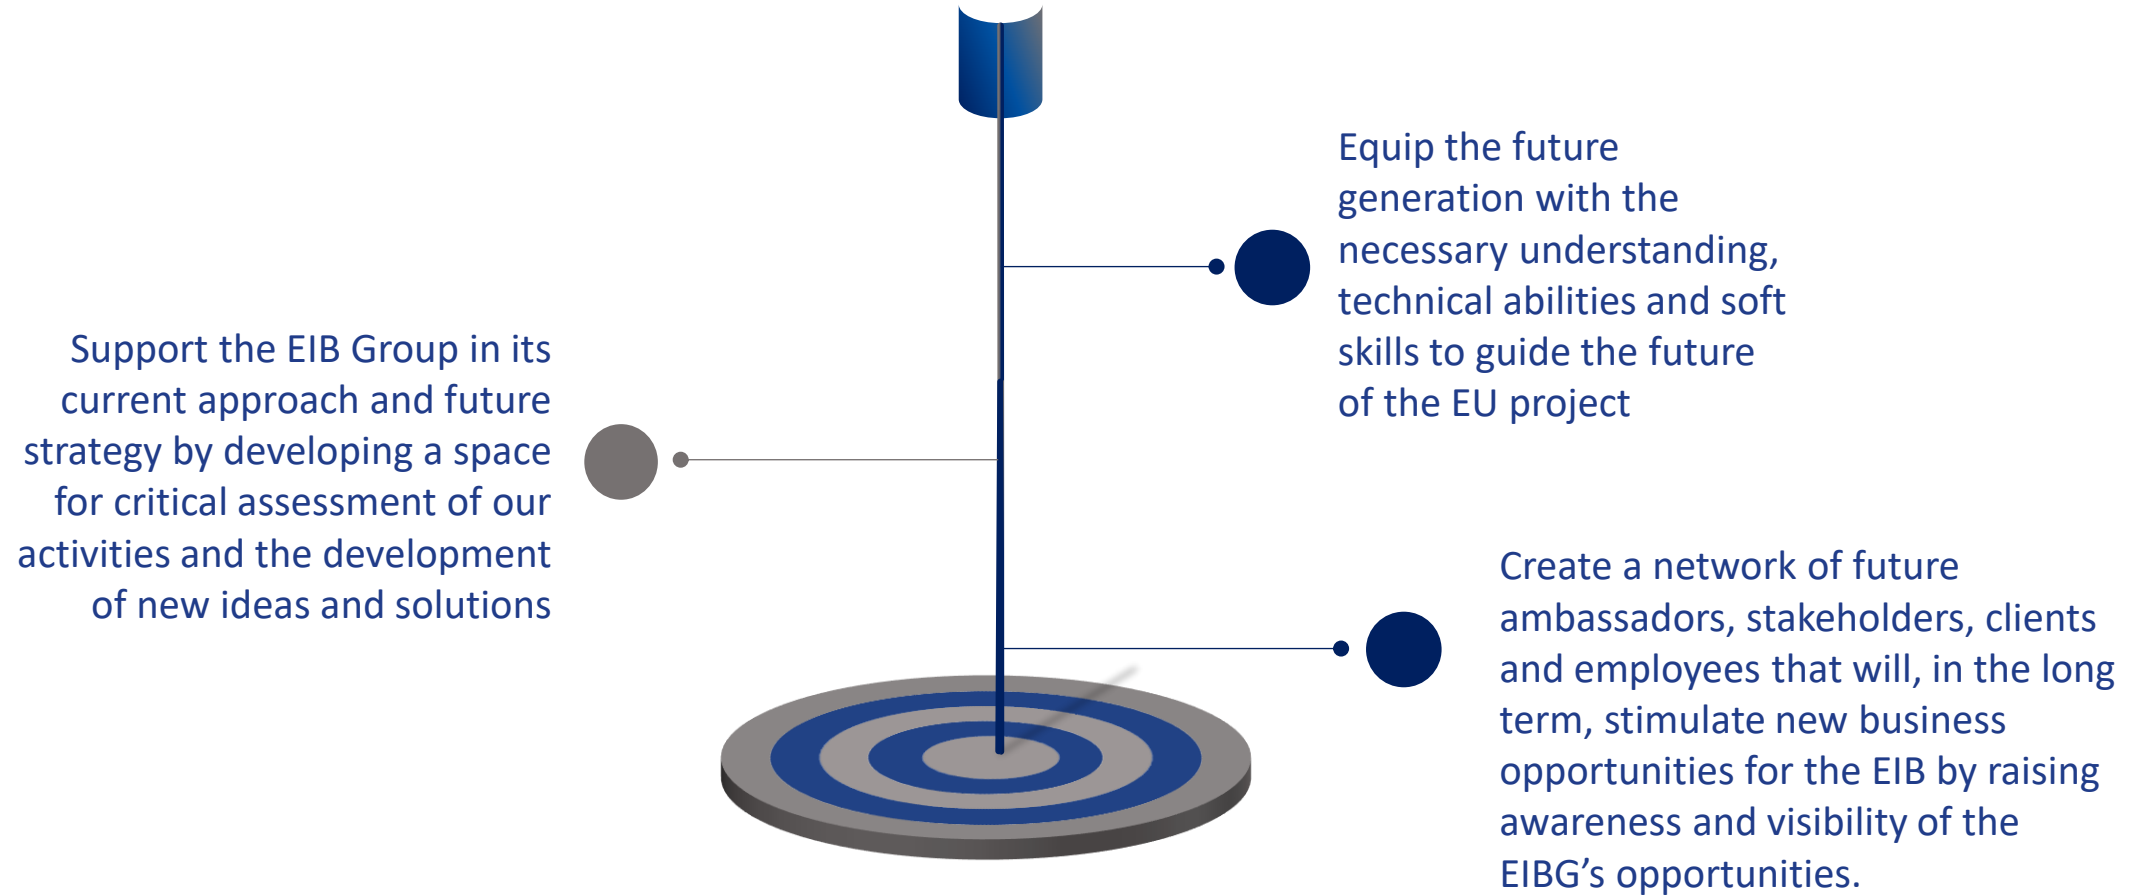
Equip the future generation with the necessary understanding, technical abilities and soft skills to guide the future of the EU project

Support the EIB Group in its current approach and future strategy by developing a space for critical assessment of our activities and the development of new ideas and solutions

Create a network of future ambassadors, stakeholders, clients and employees that will, in the long term, stimulate new business opportunities for the EIB by raising awareness and visibility of the EIBG’s opportunities.